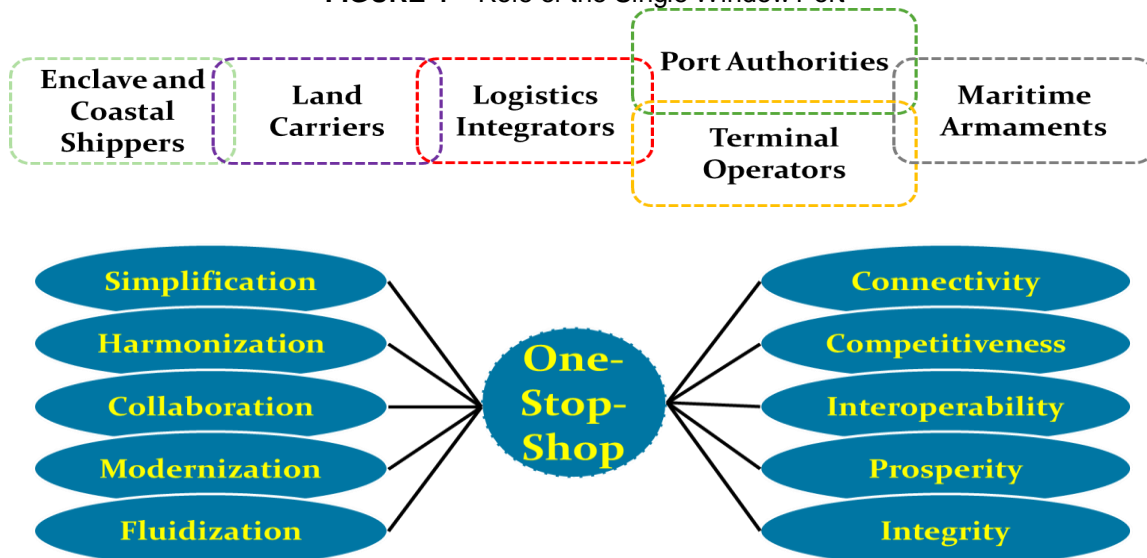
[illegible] Role of the Single Window Port

Enclave and Coastal Shippers

Land Carriers

Logistics Integrators

Port Authorities

Terminal Operators

Maritime Armaments

Simplification

Harmonization

Collaboration

Modernization

Fluidization

One-Stop-Shop

Connectivity

Competitiveness

Interoperability

Prosperity

Integrity